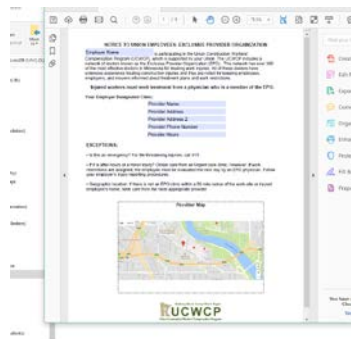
NOTICE TO UNION EMPLOYEES: EXCLUSIVE PROVIDER ORGANIZATION

Employer Name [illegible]

Injured workers must seek treatment from a physician who is a member of the EPO.

Your Employer Designated Clinic:

Provider Name
Provider Address
Provider Address 2
Provider Phone Number
Provider Hours

EXCEPTIONS:

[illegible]

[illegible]

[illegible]

Provider Map

RUCWCP